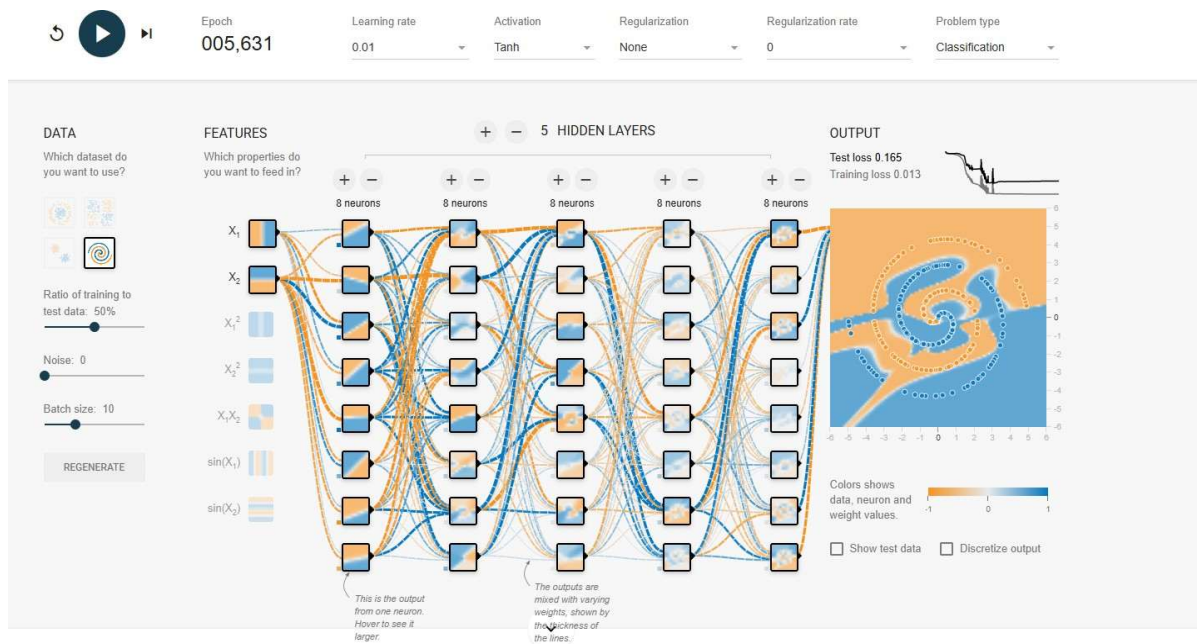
Epoch
005,631

Learning rate
0.01

Activation
Tanh

Regularization
None

Regularization rate
0

Problem type
Classification

DATA
Which dataset do you want to use?

Ratio of training to test data: 50%

Noise: 0

Batch size: 10

REGENERATE

FEATURES
Which properties do you want to feed in?

$X_1$
$X_2$
$X_1^2$
$X_2^2$
$X_1X_2$
$\sin(X_1)$
$\sin(X_2)$

+ − 5 HIDDEN LAYERS

+ −
8 neurons

+ −
8 neurons

+ −
8 neurons

+ −
8 neurons

+ −
8 neurons

This is the output from one neuron. Hover to see it larger.

The outputs are mixed with varying weights, shown by the thickness of the lines.

OUTPUT
Test loss 0.165
Training loss 0.013

6
5
4
3
2
1
0
-1
-2
-3
-4
-5
-6

-6 -5 -4 -3 -2 -1 0 1 2 3 4 5 6

Colors shows data, neuron and weight values.

-1 0 1

Show test data
Discretize output